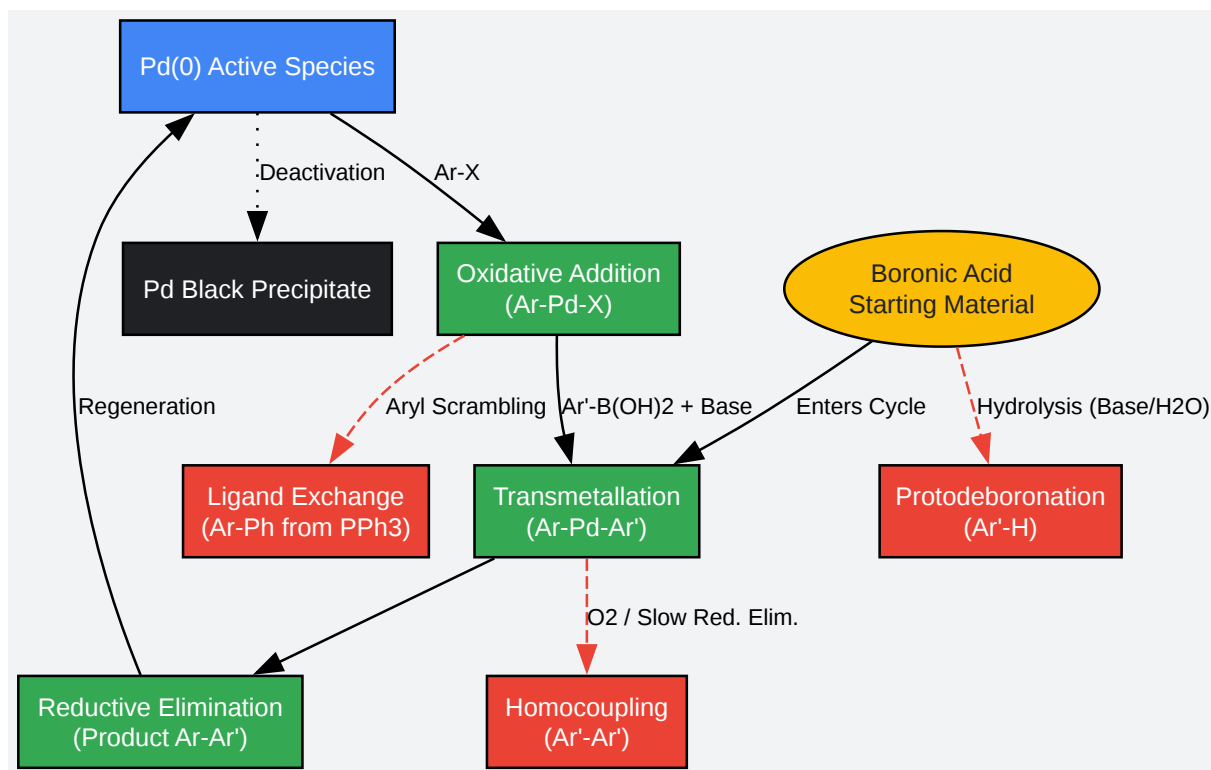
Pd(0) Active Species

Deactivation

Ar-X

Pd Black Precipitate

Oxidative Addition
(Ar-Pd-X)

Boronic Acid
Starting Material

Regeneration

Aryl Scrambling

Ar'-B(OH)2 + Base

Enters Cycle

Hydrolysis (Base/H2O)

Ligand Exchange
(Ar-Ph from PPh3)

Transmetallation
(Ar-Pd-Ar')

Protodeboronation
(Ar'-H)

O2 / Slow Red. Elim.

Reductive Elimination
(Product Ar-Ar')

Homocoupling
(Ar'-Ar')